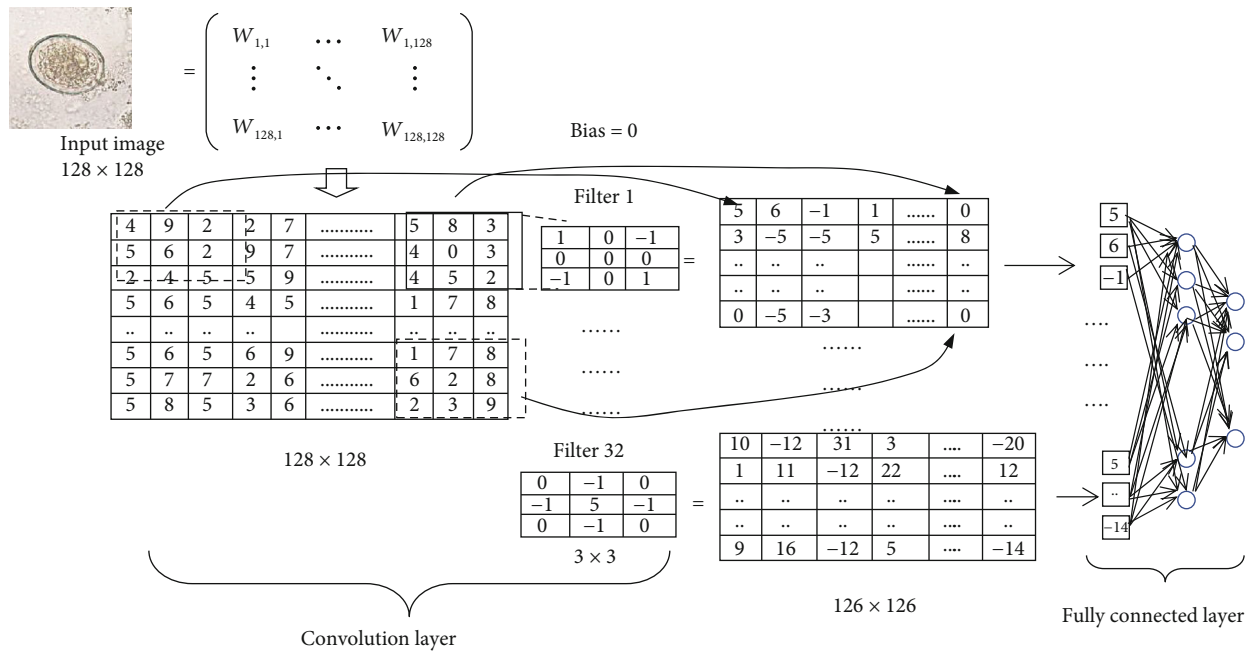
Input image
128 × 128

$= \begin{pmatrix} W_{1,1} & \cdots & W_{1,128} \\ \vdots & \ddots & \vdots \\ W_{128,1} & \cdots & W_{128,128} \end{pmatrix}$

Bias = 0

Filter 1

| 4 | 9 | 2 | 2 | 7 | ........... | 5 | 8 | 3 |
|---|---|---|---|---|---|---|---|---|
| 5 | 6 | 2 | 9 | 7 | ........... | 4 | 0 | 3 |
| 2 | 4 | 5 | 5 | 9 | ........... | 4 | 5 | 2 |
| 5 | 6 | 5 | 4 | 5 | ........... | 1 | 7 | 8 |
| .. | .. | .. | .. | | ........... | .. | .. | .. |
| 5 | 6 | 5 | 6 | 9 | ........... | 1 | 7 | 8 |
| 5 | 7 | 7 | 2 | 6 | ........... | 6 | 2 | 8 |
| 5 | 8 | 5 | 3 | 6 | ........... | 2 | 3 | 9 |

128 × 128

| 1 | 0 | −1 |
|---|---|---|
| 0 | 0 | 0 |
| −1 | 0 | 1 |

=

| 5 | 6 | −1 | 1 | ...... | 0 |
|---|---|---|---|---|---|
| 3 | −5 | −5 | 5 | ...... | 8 |
| .. | .. | .. | | ...... | .. |
| .. | .. | .. | | ...... | .. |
| 0 | −5 | −3 | | ...... | 0 |

......
......
......
......
......
......

Filter 32

| 0 | −1 | 0 |
|---|---|---|
| −1 | 5 | −1 |
| 0 | −1 | 0 |

3 × 3

=

| 10 | −12 | 31 | 3 | .... | −20 |
|---|---|---|---|---|---|
| 1 | 11 | −12 | 22 | .... | 12 |
| .. | .. | .. | .. | .... | .. |
| .. | .. | .. | .. | .... | .. |
| 9 | 16 | −12 | 5 | .... | −14 |

126 × 126

5
6
−1
....
....
....
5
..
−14

Convolution layer

Fully connected layer